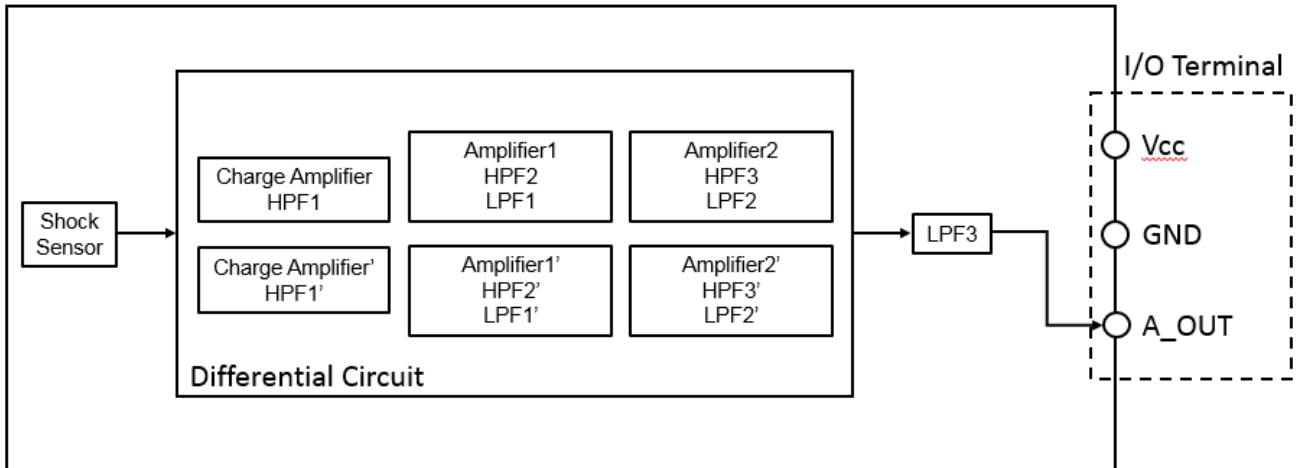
I/O Terminal

Shock Sensor

Charge Amplifier HPF1

Amplifier1 HPF2 LPF1

Amplifier2 HPF3 LPF2

Charge Amplifier' HPF1'

Amplifier1' HPF2' LPF1'

Amplifier2' HPF3' LPF2'

Differential Circuit

LPF3

Vcc

GND

A_OUT